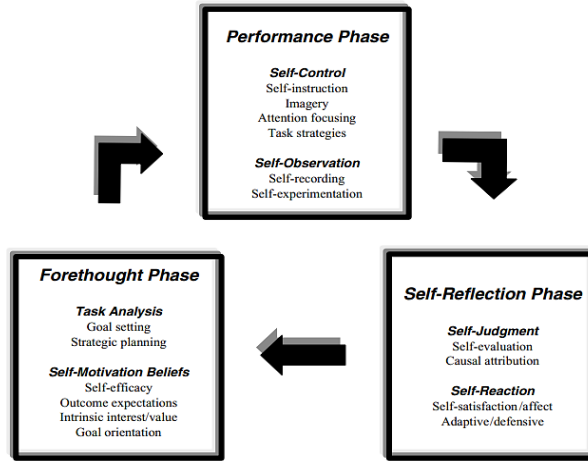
Performance Phase

Self-Control
Self-instruction
Imagery
Attention focusing
Task strategies

Self-Observation
Self-recording
Self-experimentation

Self-Reflection Phase

Self-Judgment
Self-evaluation
Causal attribution

Self-Reaction
Self-satisfaction/affect
Adaptive/defensive

Forethought Phase

Task Analysis
Goal setting
Strategic planning

Self-Motivation Beliefs
Self-efficacy
Outcome expectations
Intrinsic interest/value
Goal orientation